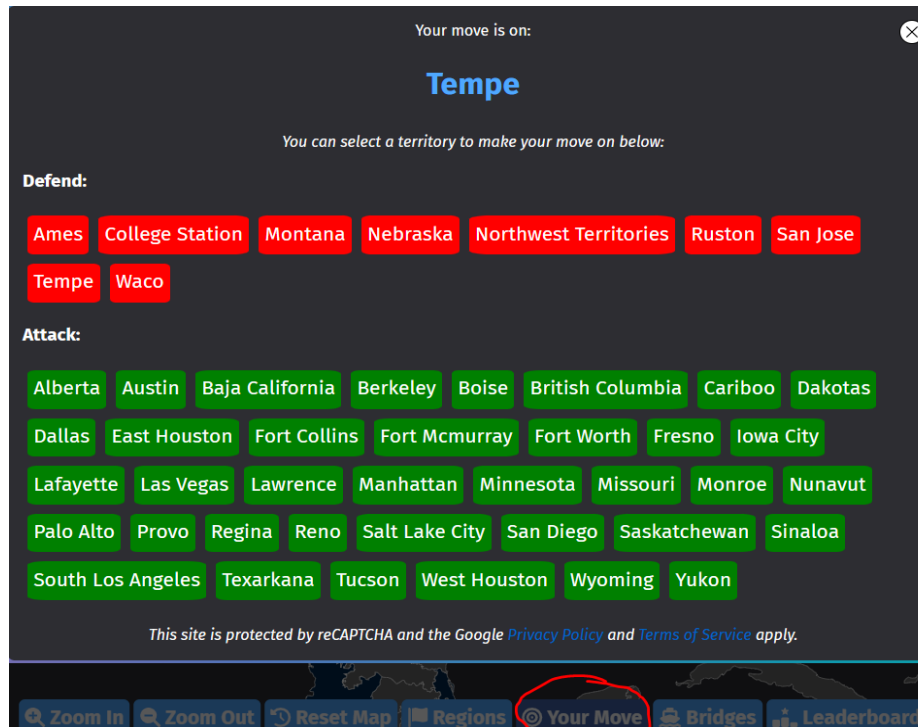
Your move is on:

Tempe

You can select a territory to make your move on below:

Defend:

Ames College Station Montana Nebraska Northwest Territories Ruston San Jose Tempe Waco

Attack:

Alberta Austin Baja California Berkeley Boise British Columbia Cariboo Dakotas Dallas East Houston Fort Collins Fort Mcmurray Fort Worth Fresno Iowa City Lafayette Las Vegas Lawrence Manhattan Minnesota Missouri Monroe Nunavut Palo Alto Provo Regina Reno Salt Lake City San Diego Saskatchewan Sinaloa South Los Angeles Texarkana Tucson West Houston Wyoming Yukon

This site is protected by reCAPTCHA and the Google Privacy Policy and Terms of Service apply.

Zoom In Zoom Out Reset Map Regions Your Move Bridges Leaderboa